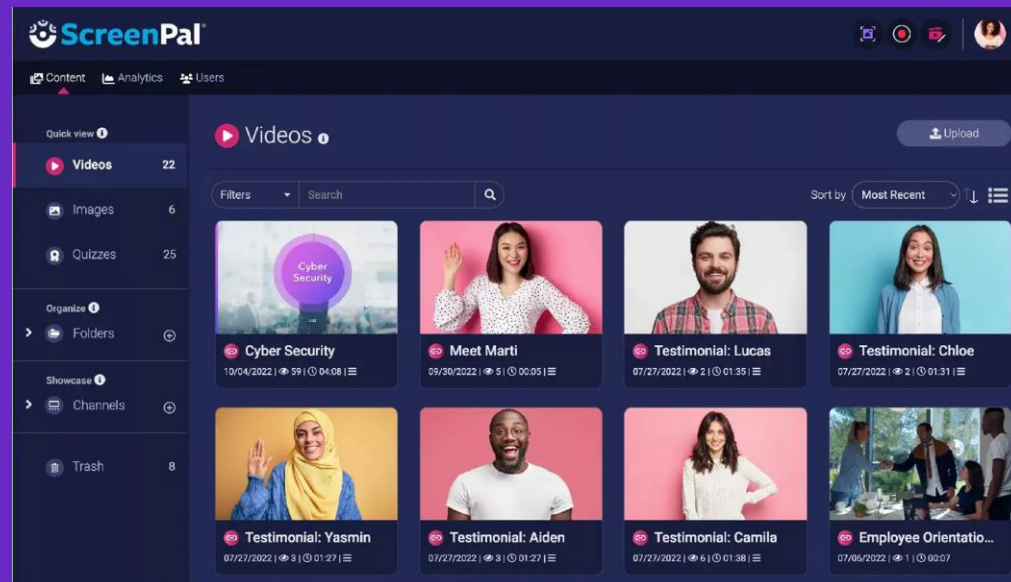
ScreenPal

Content Analytics Users

Quick view

Videos 22

Images 6

Quizzes 25

Organize

Folders

Showcase

Channels

Trash 8

Videos

Upload

Filters Search

Sort by Most Recent

Cyber Security

Cyber Security
10/04/2022 | 59 | 04:08 |

Meet Marti
09/30/2022 | 5 | 00:05 |

Testimonial: Lucas
07/27/2022 | 2 | 01:35 |

Testimonial: Chloe
07/27/2022 | 2 | 01:31 |

Testimonial: Yasmin
07/27/2022 | 3 | 01:27 |

Testimonial: Aiden
07/27/2022 | 3 | 01:27 |

Testimonial: Camila
07/27/2022 | 6 | 01:38 |

Employee Orientatio...
07/06/2022 | 1 | 00:07